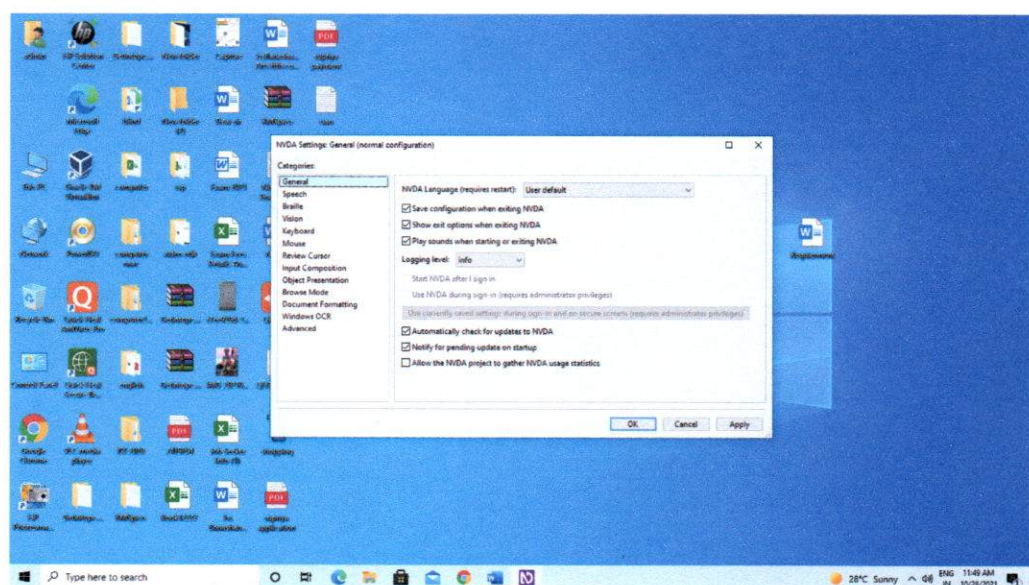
NVDA Settings: General (normal configuration)

Categories:

General
Speech
Braille
Vision
Keyboard
Mouse
Review Cursor
Input Composition
Object Presentation
Browse Mode
Document Formatting
Windows OCR
Advanced

NVDA Language (requires restart): User default

Save configuration when exiting NVDA

Show exit options when exiting NVDA

Play sounds when starting or exiting NVDA

Logging level: info

Start NVDA after I sign in

Use NVDA during sign-in (requires administrator privileges)

Use currently saved settings during sign-in and on secure screens (requires administrator privileges)

Automatically check for updates to NVDA

Notify for pending update on startup

Allow the NVDA project to gather NVDA usage statistics

OK Cancel Apply

Type here to search

28°C Sunny ENG 11:49 AM